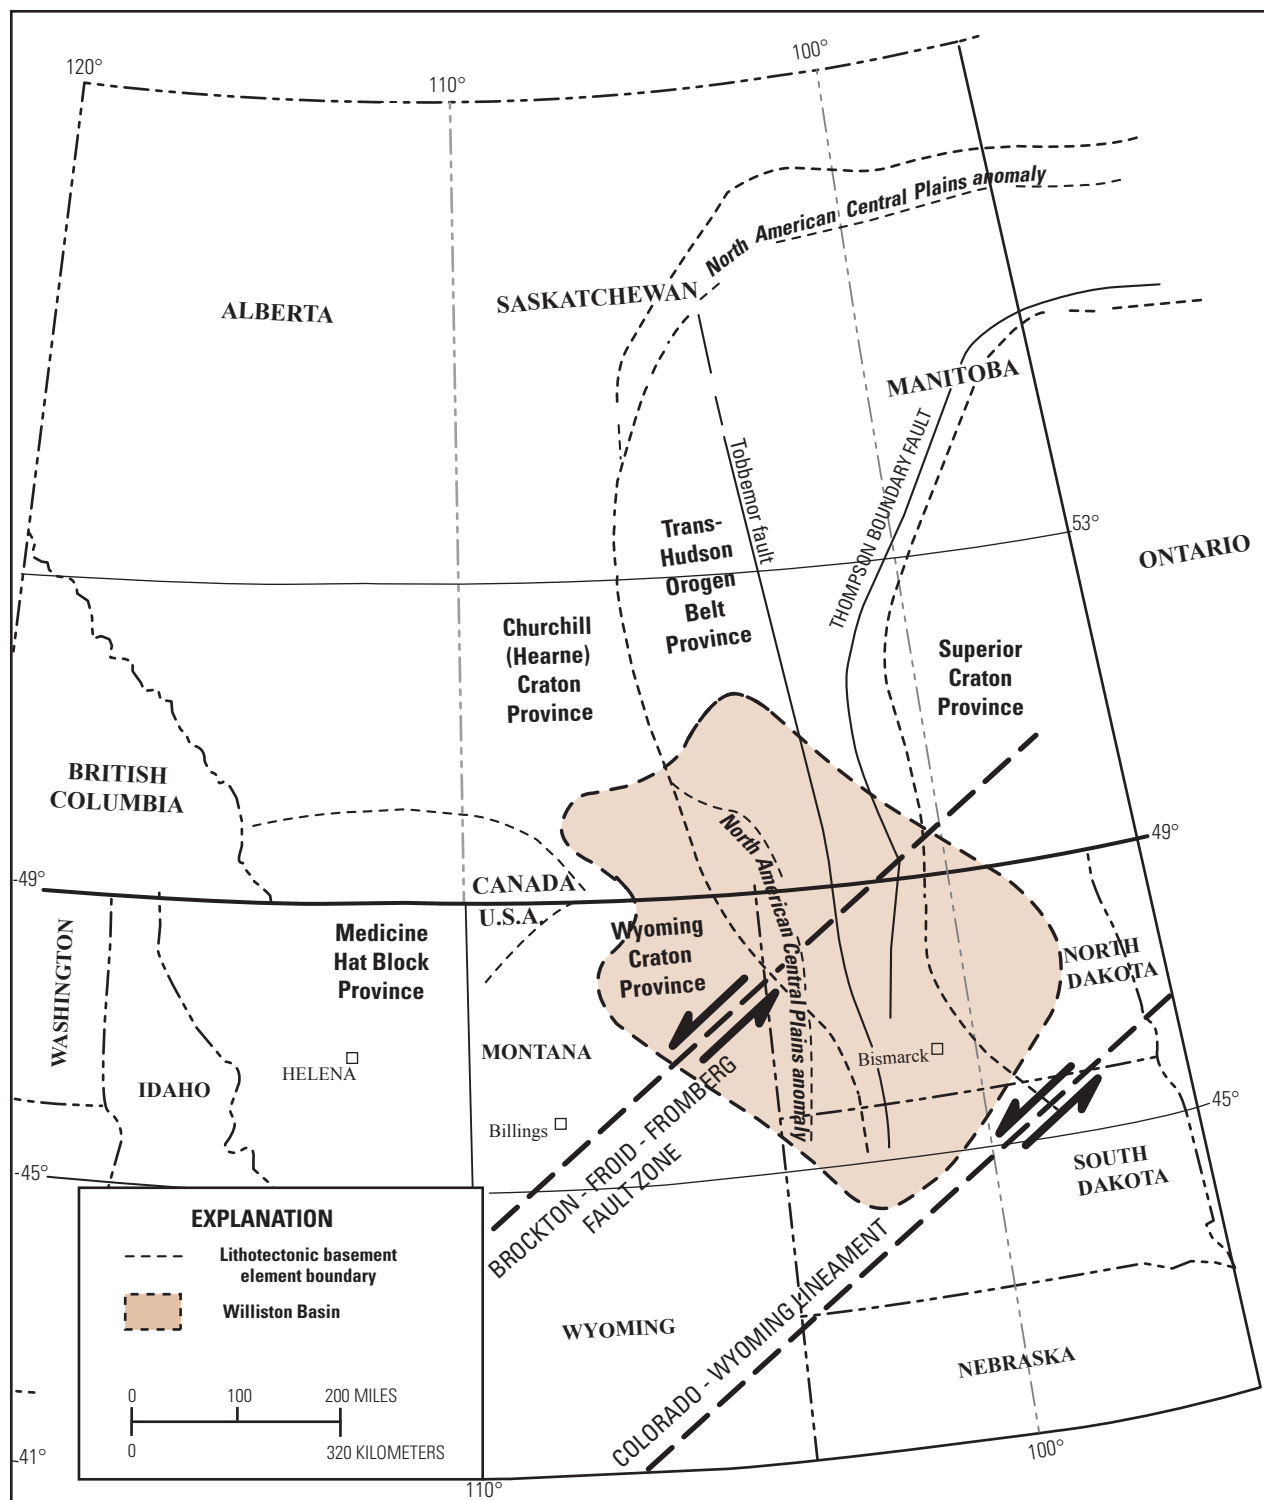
120°

110°

100°

North American Central Plains anomaly

ALBERTA

SASKATCHEWAN

MANITOBA

Tobbemor fault

THOMPSON BOUNDARY FAULT

Trans-Hudson Orogen Belt Province

53°

ONTARIO

Churchill (Hearne) Craton Province

Superior Craton Province

BRITISH COLUMBIA

North American Central Plains anomaly

49°

-49°

CANADA

U.S.A.

WASHINGTON

Medicine Hat Block Province

Wyoming Craton Province

NORTH DAKOTA

MONTANA

HELENA

Bismarck

IDAHO

Billings

BROCKTON - FROID - FROMBERG FAULT ZONE

45°

-45°

SOUTH DAKOTA

EXPLANATION

Lithotectonic basement element boundary

Williston Basin

COLORADO - WYOMING LINEAMENT

WYOMING

NEBRASKA

0 100 200 MILES

0 320 KILOMETERS

-41°

110°

100°